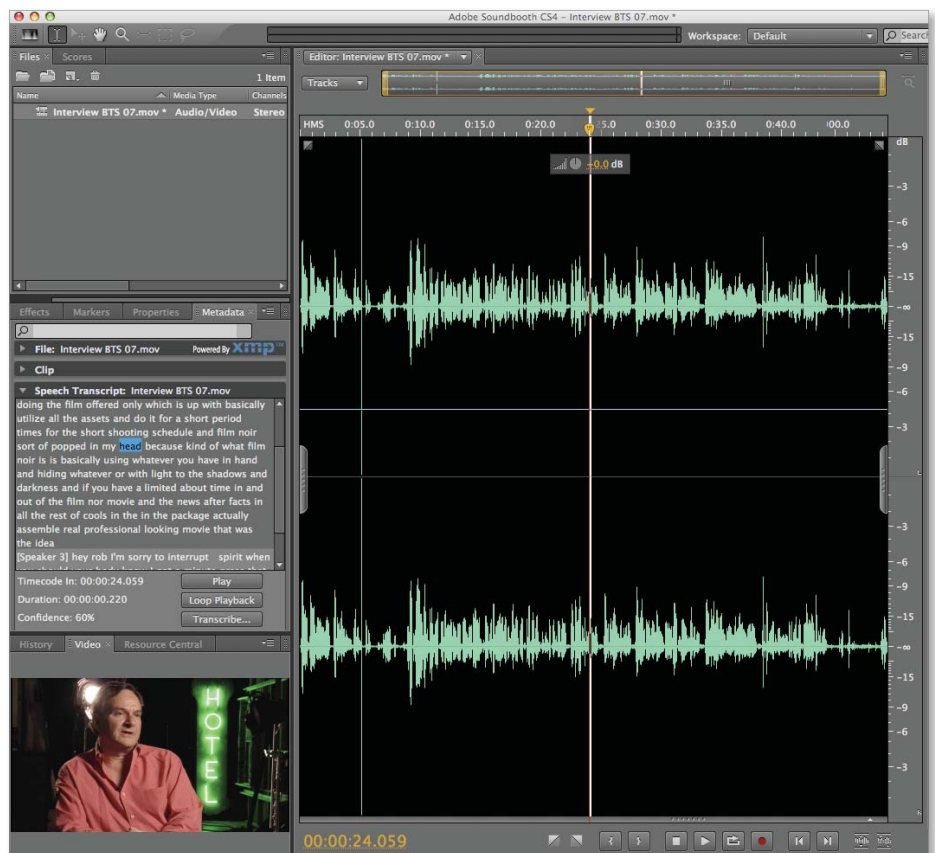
Adobe Soundbooth CS4 – Interview BTS 07.mov *

Workspace: Default

Search

Files × Scores

1 Item

| Name | Media Type | Channels |
|---|---|---|
| Interview BTS 07.mov * | Audio/Video | Stereo |

Effects Markers Properties Metadata ×

File: Interview BTS 07.mov Powered By xmp

Clip

Speech Transcript: Interview BTS 07.mov

doing the film offered only which is up with basically utilize all the assets and do it for a short period times for the short shooting schedule and film noir sort of popped in my head because kind of what film noir is is basically using whatever you have in hand and hiding whatever or with light to the shadows and darkness and if you have a limited about time in and out of the film nor movie and the news after facts in all the rest of cools in the in the package actually assemble real professional looking movie that was the idea

[Speaker 3] hey rob I'm sorry to interrupt spirit when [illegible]

Timecode In: 00:00:24.059 Play

Duration: 00:00:00.220 Loop Playback

Confidence: 60% Transcribe...

History Video × Resource Central

HOTEL

Editor: Interview BTS 07.mov *

Tracks

HMS 0:05.0 0:10.0 0:15.0 0:20.0 5.0 0:30.0 0:35.0 0:40.0 0:00.0

+0.0 dB

dB -3 -6 -9 -15 -∞ -15 -9 -6 -3 -3 -6 -9 -15 -∞ -15 -9 -6 -3

00:00:24.059